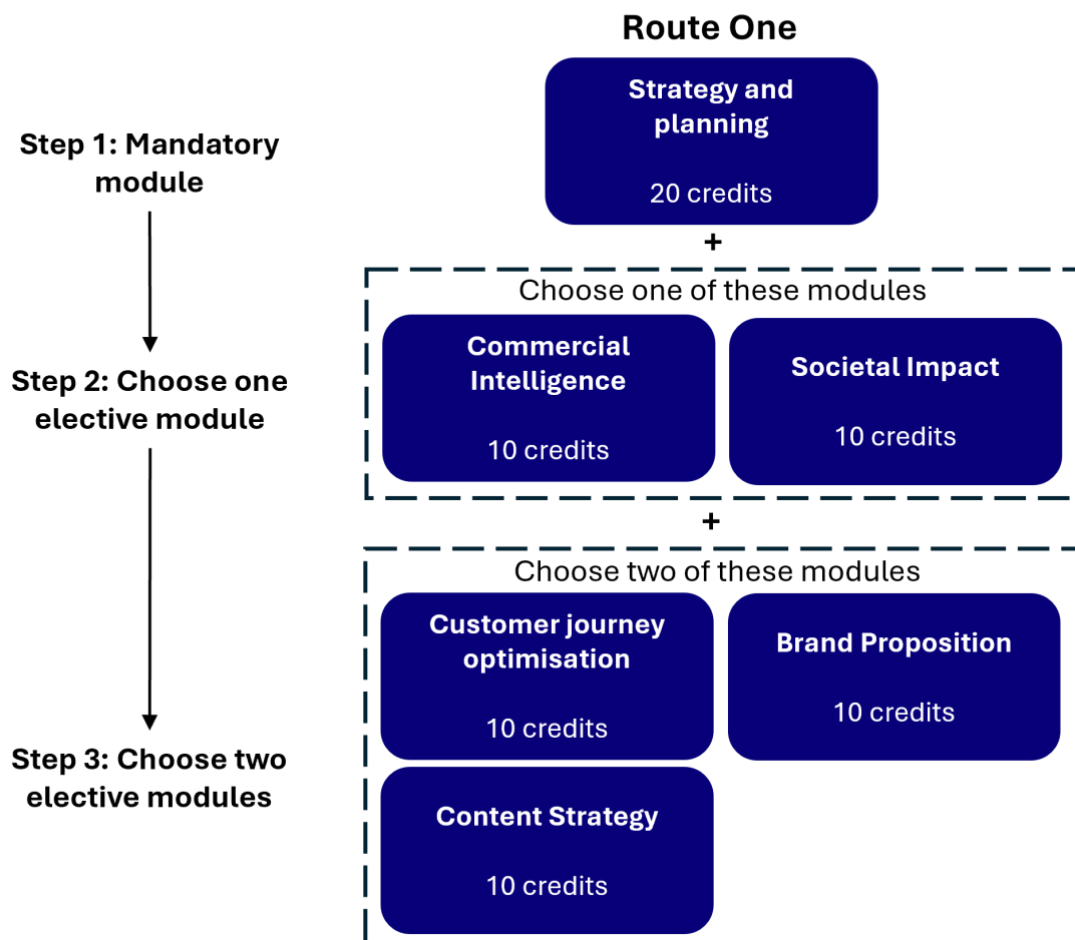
Route One

Step 1: Mandatory module

Strategy and planning

20 credits

+

Step 2: Choose one elective module

Choose one of these modules

Commercial Intelligence

10 credits

Societal Impact

10 credits

+

Step 3: Choose two elective modules

Choose two of these modules

Customer journey optimisation

10 credits

Brand Proposition

10 credits

Content Strategy

10 credits